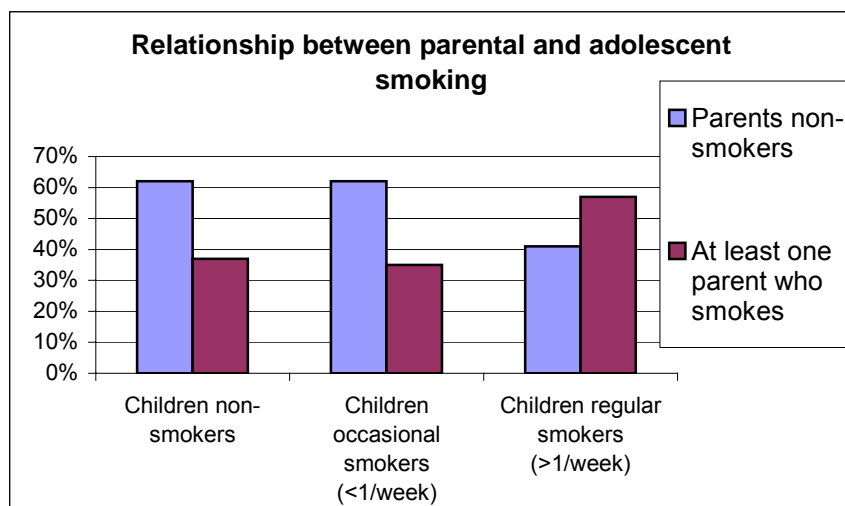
Relationship between parental and adolescent smoking

70%
60%
50%
40%
30%
20%
10%
0%

Children non-smokers

Children occasional smokers (<1/week)

Children regular smokers (>1/week)

Parents non-smokers

At least one parent who smokes